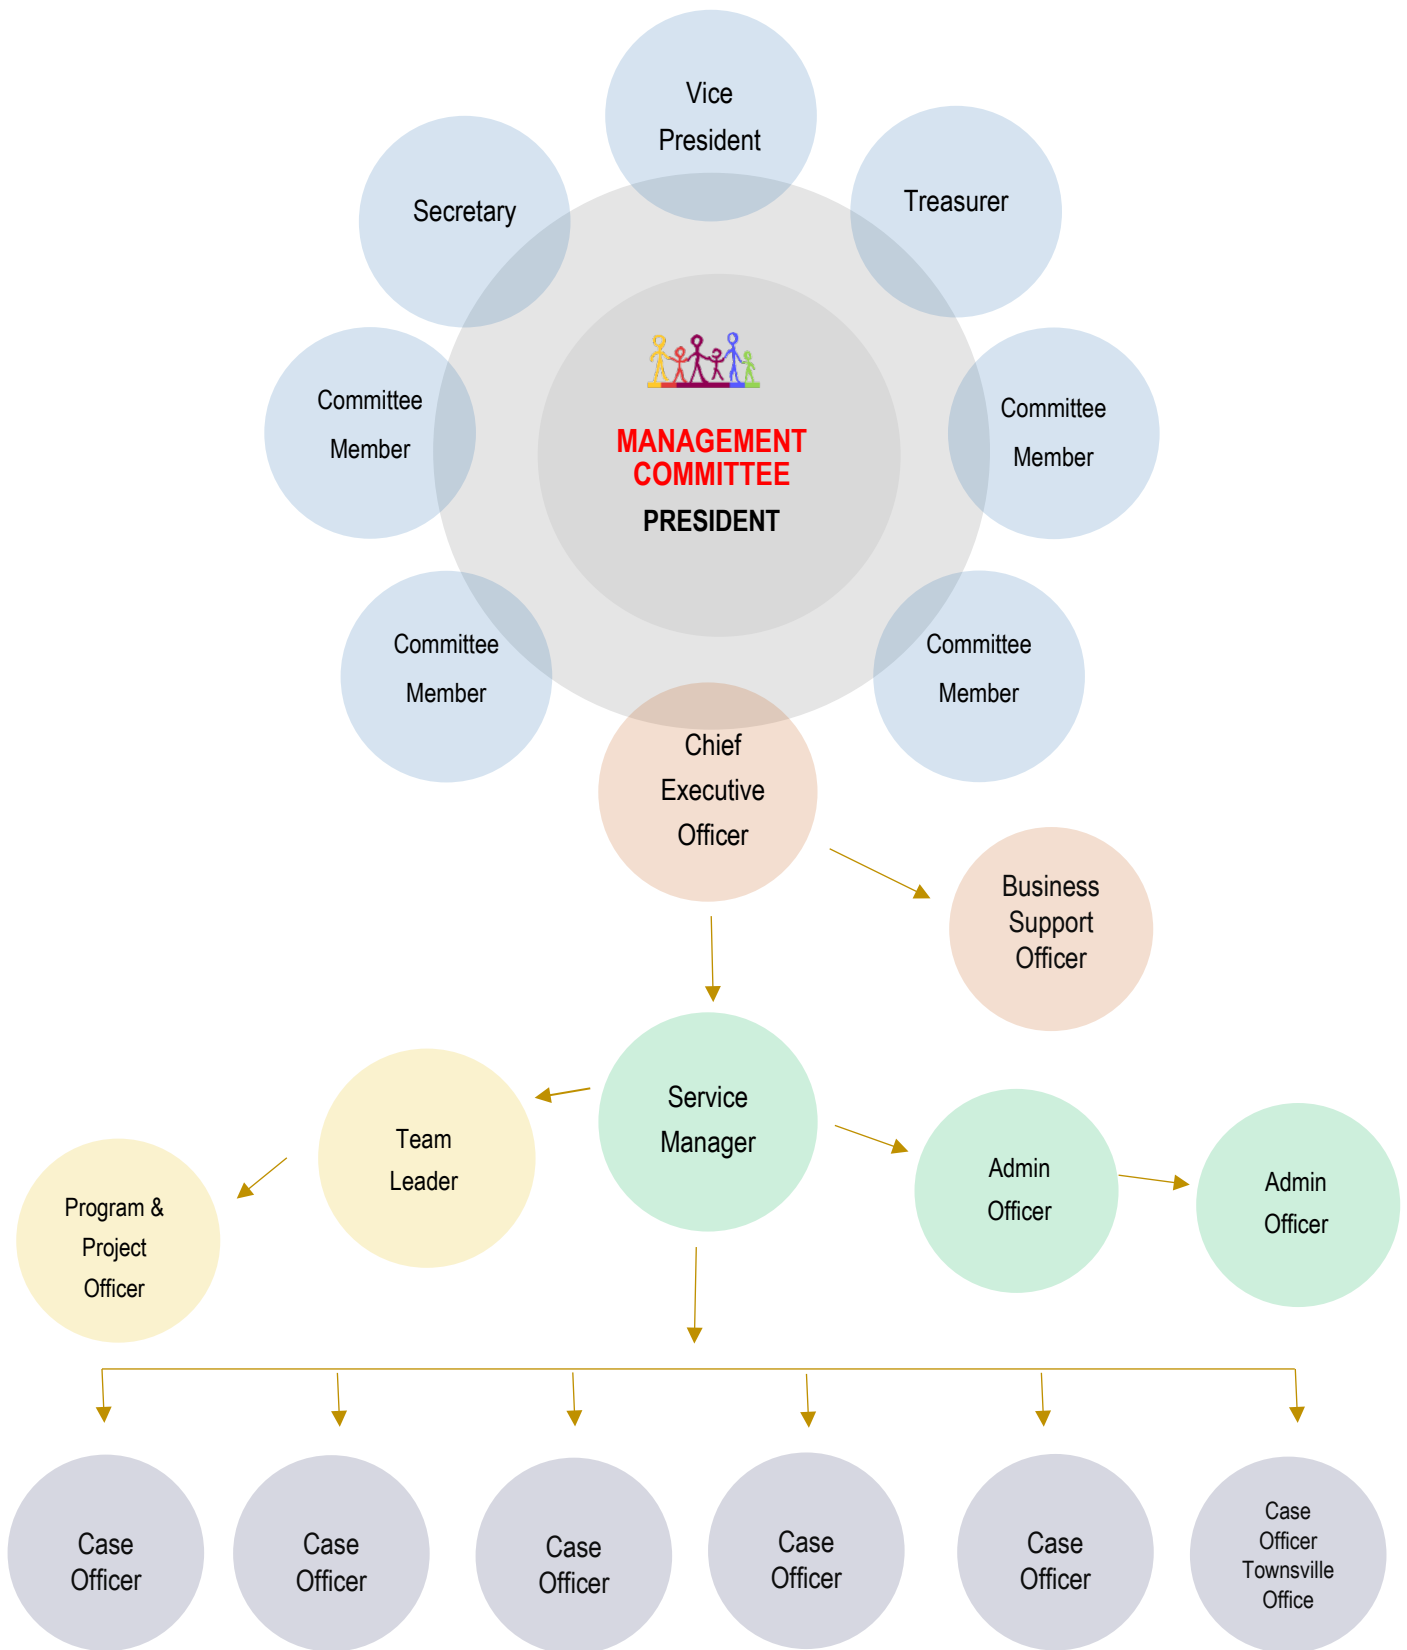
Vice President

Secretary

Treasurer

Committee Member

MANAGEMENT COMMITTEE

PRESIDENT

Committee Member

Committee Member

Committee Member

Chief Executive Officer

Business Support Officer

Service Manager

Team Leader

Program & Project Officer

Admin Officer

Admin Officer

Case Officer

Case Officer

Case Officer

Case Officer

Case Officer

Case Officer Townsville Office